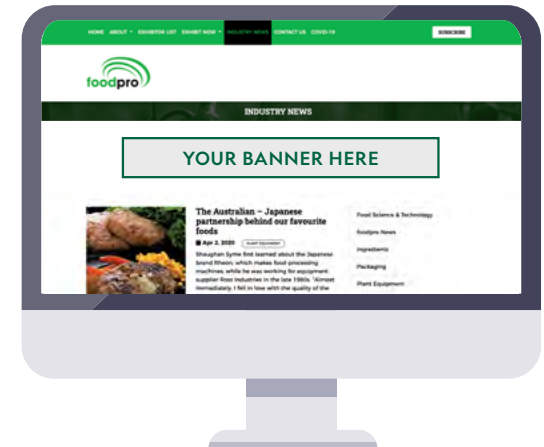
HOME ABOUT ▾ EXHIBITOR LIST EXHIBIT NOW ▾ INDUSTRY NEWS CONTACT US COVID-19

SUBSCRIBE

foodpro

INDUSTRY NEWS

YOUR BANNER HERE

The Australian – Japanese partnership behind our favourite foods

Apr 2, 2020 PLANT EQUIPMENT

Shaughan Syme first learned about the Japanese brand Rheon, which makes food-processing machines, while he was working for equipment supplier Ross Industries in the late 1980s. "Almost immediately, I fell in love with the quality of the

Food Science & Technology

foodpro News

Ingredients

Packaging

Plant Equipment